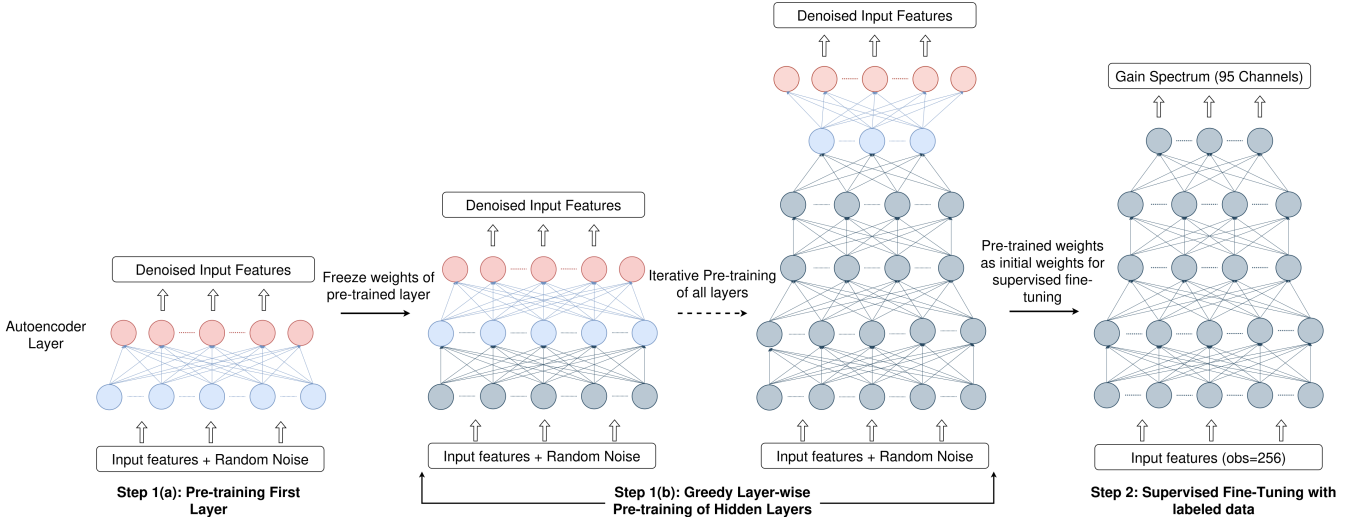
Denoised Input Features

Gain Spectrum (95 Channels)

Denoised Input Features

Pre-trained weights as initial weights for supervised fine-tuning

Denoised Input Features

Freeze weights of pre-trained layer

Iterative Pre-training of all layers

Autoencoder Layer

Input features + Random Noise

Input features + Random Noise

Input features + Random Noise

Input features (obs=256)

Step 1(a): Pre-training First Layer

Step 1(b): Greedy Layer-wise Pre-training of Hidden Layers

Step 2: Supervised Fine-Tuning with labeled data